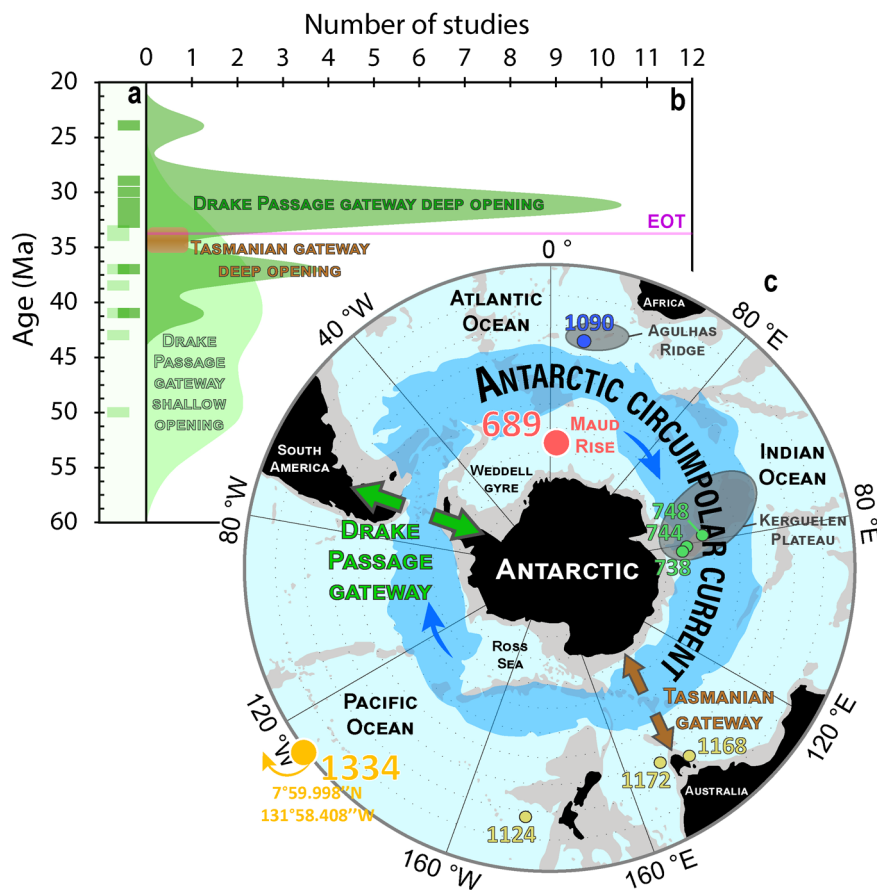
Number of studies
0 1 2 3 4 5 6 7 8 9 10 11 12
20 25 30 35 40 45 50 55 60
Age (Ma)
a
b
Drake Passage gateway deep opening
EOT
Tasmanian gateway deep opening
Drake Passage gateway shallow opening
c
0 °
Atlantic Ocean
Africa
1090
Agulhas Ridge
80 °E
40 °W
Antarctic Circumpolar Current
689
Maud Rise
Indian Ocean
South America
Weddell gyre
748
744
738
Kerguelen Plateau
80 °E
80 °W
Drake Passage gateway
Antarctic
Ross Sea
Pacific Ocean
Tasmanian gateway
120 °W
1334
7°59.998''N
131°58.408''W
1168
1172
Australia
120 °E
1124
160 °W
160 °E